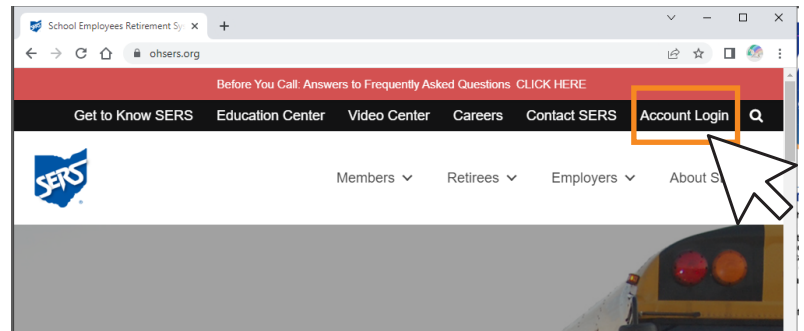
School Employees Retirement Sy ×

ohsers.org

Before You Call: Answers to Frequently Asked Questions CLICK HERE

Get to Know SERS Education Center Video Center Careers Contact SERS Account Login

SERS

Members Retirees Employers About S